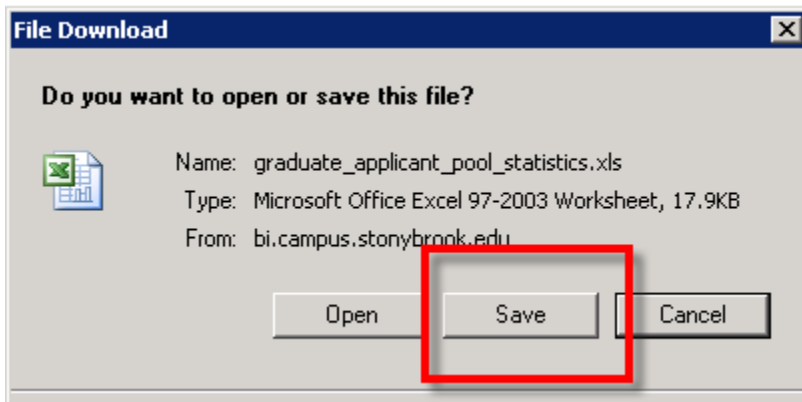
File Download

Do you want to open or save this file?

Name: graduate_applicant_pool_statistics.xls
Type: Microsoft Office Excel 97-2003 Worksheet, 17.9KB
From: bi.campus.stonybrook.edu

Open
Save
Cancel